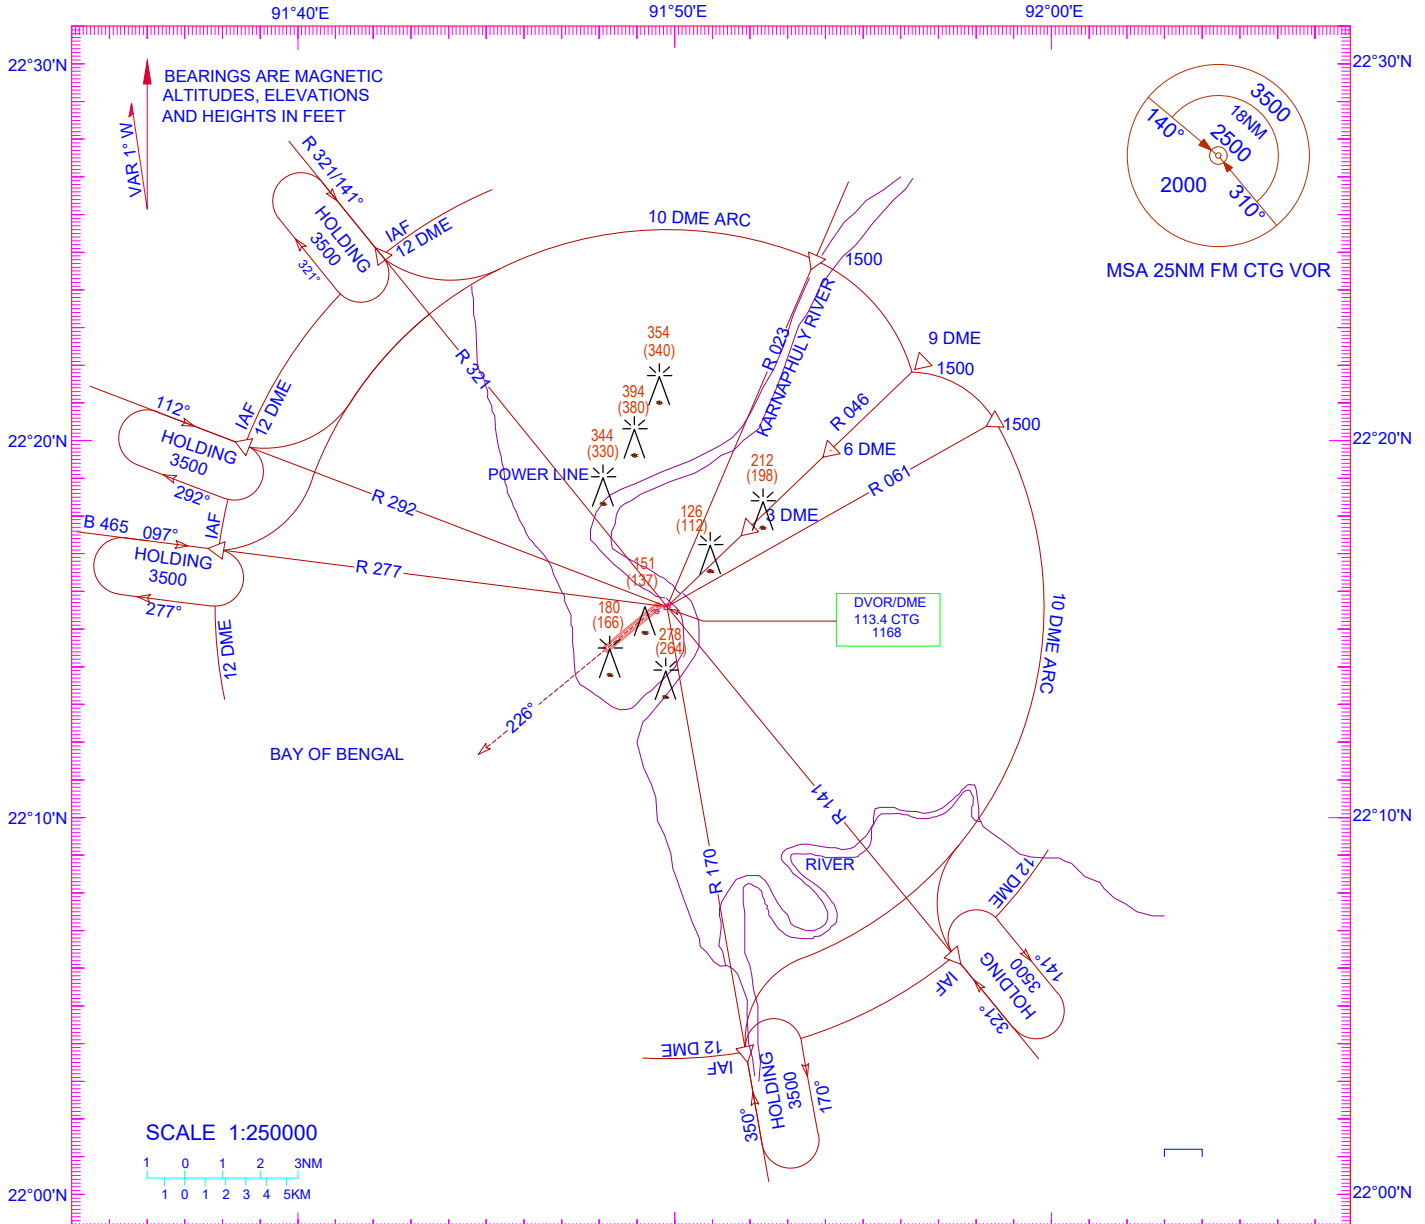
91°40'E
91°50'E
92°00'E
22°30'N
22°30'N
22°20'N
22°20'N
22°10'N
22°10'N
22°00'N
22°00'N

BEARINGS ARE MAGNETIC
ALTITUDES, ELEVATIONS
AND HEIGHTS IN FEET

VAR 1° W

3500
18NM
140°
2500
2000
310°
MSA 25NM FM CTG VOR

R 321/141°
HOLDING
3500
321°
IAF
12 DME
10 DME ARC
1500
9 DME
1500
1500
R 023
KARNAPHULY RIVER
R 046
6 DME
R 061
3 DME
R 321
354
(340)
394
(380)
344
(330)
POWER LINE
212
(198)
126
(112)
151
(137)
180
(166)
278
(264)
DVOR/DME
113.4 CTG
1168
10 DME ARC

112°
IAF
12 DME
HOLDING
3500
292°
R 292
B 465
097°
IAF
HOLDING
3500
277°
R 277
12 DME
226°
BAY OF BENGAL

R 141
RIVER
R 170
12 DME
HOLDING
3500
141°
IAF
321°
12 DME
IAF
HOLDING
3500
350°
170°

SCALE 1:250000
1 0 1 2 3NM
1 0 1 2 3 4 5KM